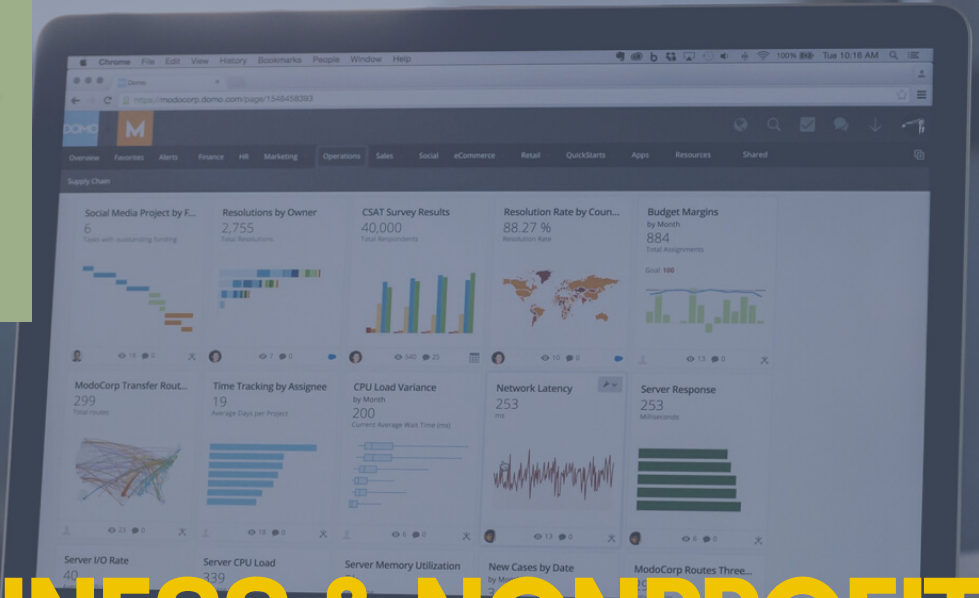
Chrome File Edit View History Bookmarks People Window Help

100% Tue 10:16 AM

Domo

https://modocorp.domo.com/page/1546458393

DOMO M

Overview Favorites Alerts Finance HR Marketing Operations Sales Social eCommerce Retail QuickStarts Apps Resources Shared

Supply Chain

Social Media Project by F...
6
Tasks with outstanding funding

Resolutions by Owner
2,755
Total Resolutions

CSAT Survey Results
40,000
Total Respondents

Resolution Rate by Coun...
88.27 %
Resolution Rate

Budget Margins
by Month
884
Total Assignments
Goal 100

18 0

7 0

540 25

10 0

13 0

ModoCorp Transfer Rout...
299
Total routes

Time Tracking by Assignee
19
Average Days per Project

CPU Load Variance
by Month
200
Current Average Wait Time (ms)

Network Latency
253
ms

Server Response
253
Milliseconds

23 0

18 0

8 0

13 0

6 0

Server I/O Rate
40

Server CPU Load
339

Server Memory Utilization

New Cases by Date
By M

ModoCorp Routes Three...

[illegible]NESS & NONPROFIT